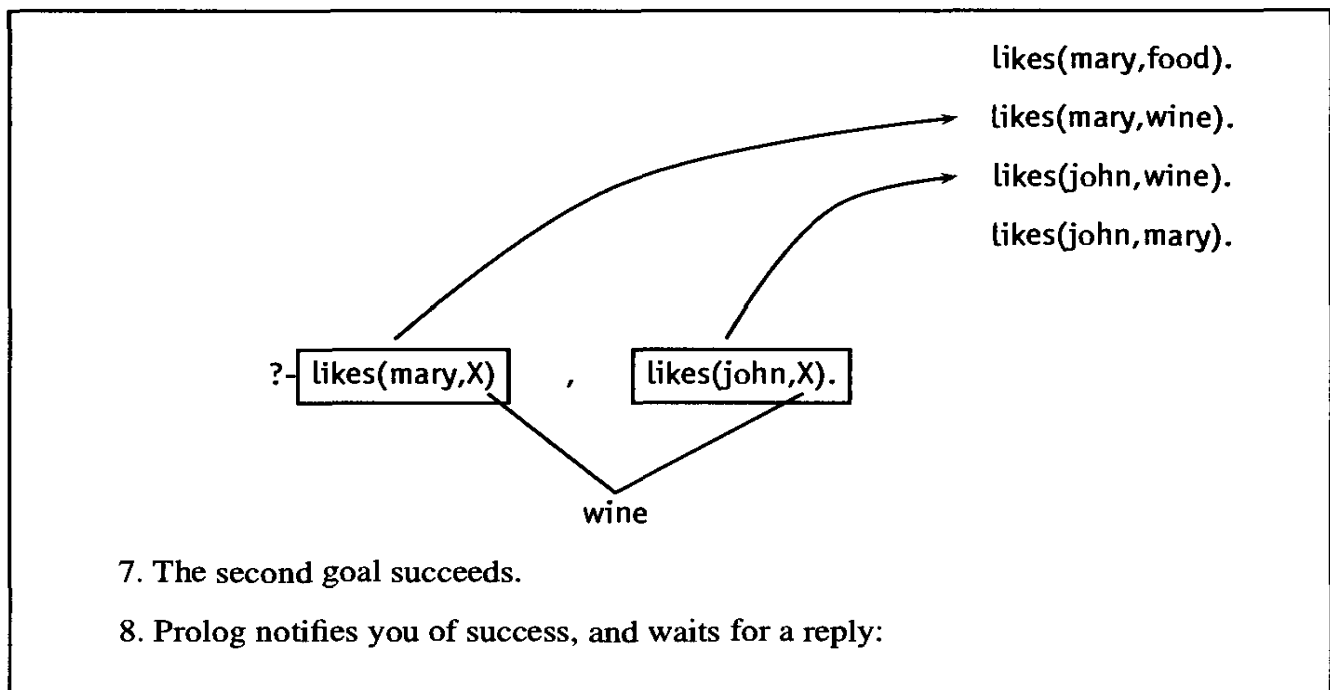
likes(mary,food).
likes(mary,wine).
likes(john,wine).
likes(john,mary).

?- likes(mary,X) , likes(john,X).

wine

7. The second goal succeeds.

8. Prolog notifies you of success, and waits for a reply: